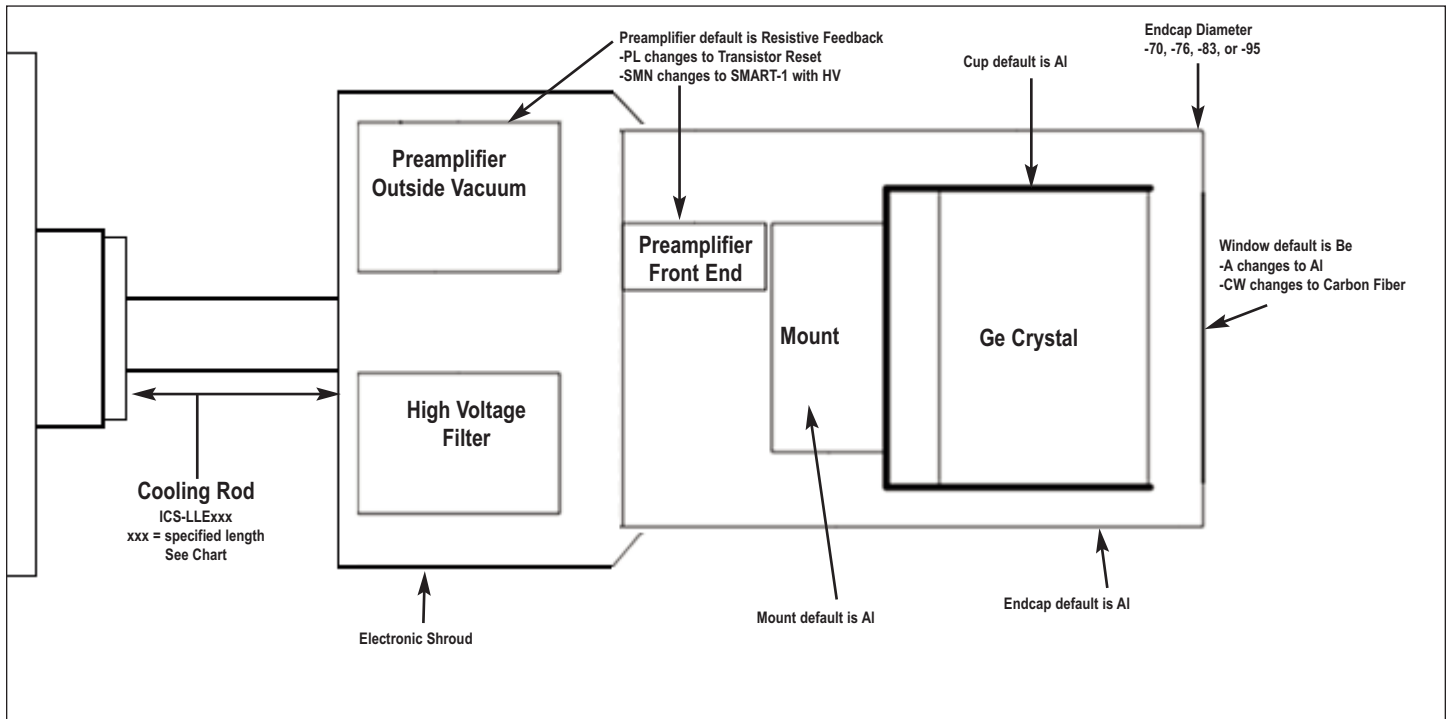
Preamplifier default is Resistive Feedback
-PL changes to Transistor Reset
-SMN changes to SMART-1 with HV

Endcap Diameter
-70, -76, -83, or -95

Cup default is Al

Preamplifier Outside Vacuum

Preamplifier Front End

Window default is Be
-A changes to Al
-CW changes to Carbon Fiber

Mount

Ge Crystal

High Voltage Filter

Cooling Rod
ICS-LLExxx
xxx = specified length
See Chart

Mount default is Al

Endcap default is Al

Electronic Shroud